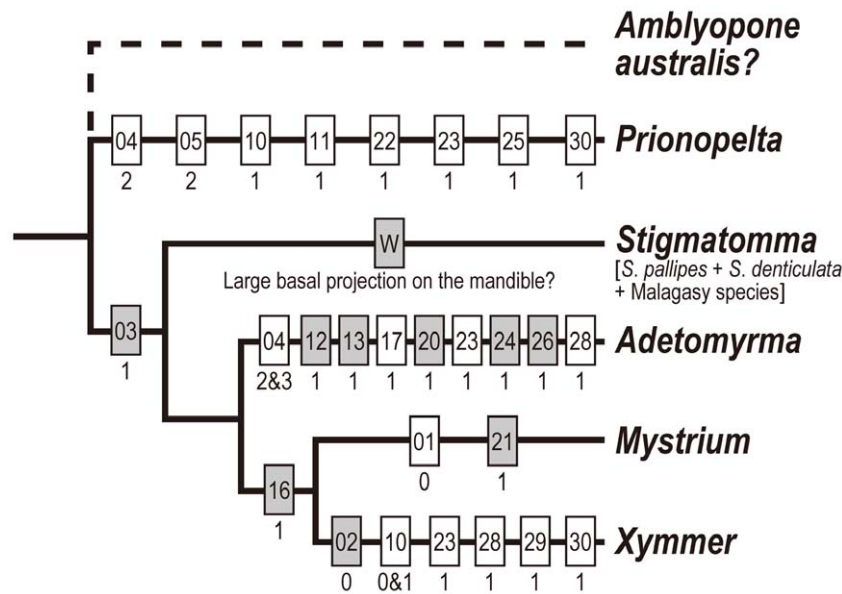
Amblyopone australis?

04 05 10 11 22 23 25 30 Prionopelta
2 2 1 1 1 1 1 1

W Stigmatomma
Large basal projection on the mandible?
[S. pallipes + S. denticulata + Malagasy species]

03
1

04 12 13 17 20 23 24 26 28 Adetomyrma
2&3 1 1 1 1 1 1 1 1

01 21 Mystrium
0 1

16
1

02 10 23 28 29 30 Xymmer
0 0&1 1 1 1 1